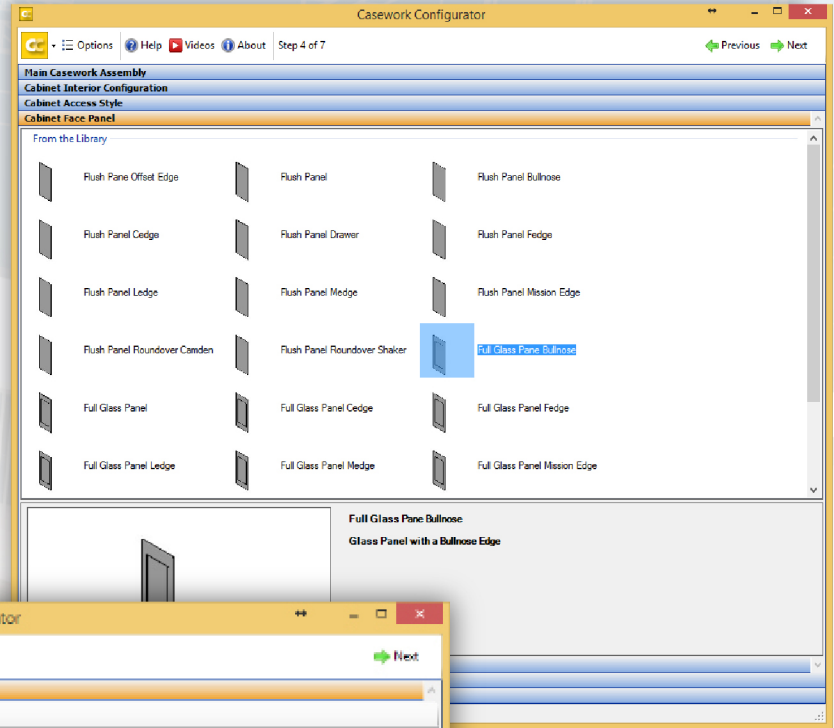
Casework Configurator

Options | Help | Videos | About | Step 4 of 7 | Previous | Next

Main Casework Assembly
Cabinet Interior Configuration
Cabinet Access Style
Cabinet Face Panel

From the Library

Flush Pane Offset Edge
Flush Panel
Flush Panel Bullnose
Flush Panel Cedge
Flush Panel Drawer
Flush Panel Fedge
Flush Panel Ledge
Flush Panel Medge
Flush Panel Mission Edge
Flush Panel Roundover Camden
Flush Panel Roundover Shaker
Full Glass Pane Bullnose
Full Glass Panel
Full Glass Panel Cedge
Full Glass Panel Fedge
Full Glass Panel Ledge
Full Glass Panel Medge
Full Glass Panel Mission Edge

Full Glass Pane Bullnose
Glass Panel with a Bullnose Edge

tor
Next